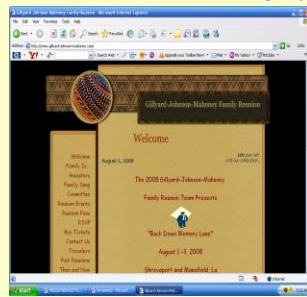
Gillyard-Johnson-Mahoney Family Reunion - Microsoft Internet Explorer

File Edit View Favorites Tools Help

Back Search Favorites

Address http://www.gillyard-johnson-mahoney.com

Gillyard-Johnson-Mahoney Family Reunion

Welcome

August 1, 2008

Welcome
Family Co.
Ancestors
Family Song
Committee
Reunion Events
Reunion Pass
RSVP
Buy Tickets
Contact Us
Travelers
Past Reunions
Then and Now

The 2008 Gillyard-Johnson-Mahoney

Family Reunion Team Presents

"Back Down Memory Lane"

August 1-3, 2008

Shreveport and Mansfield, La

Internet

start